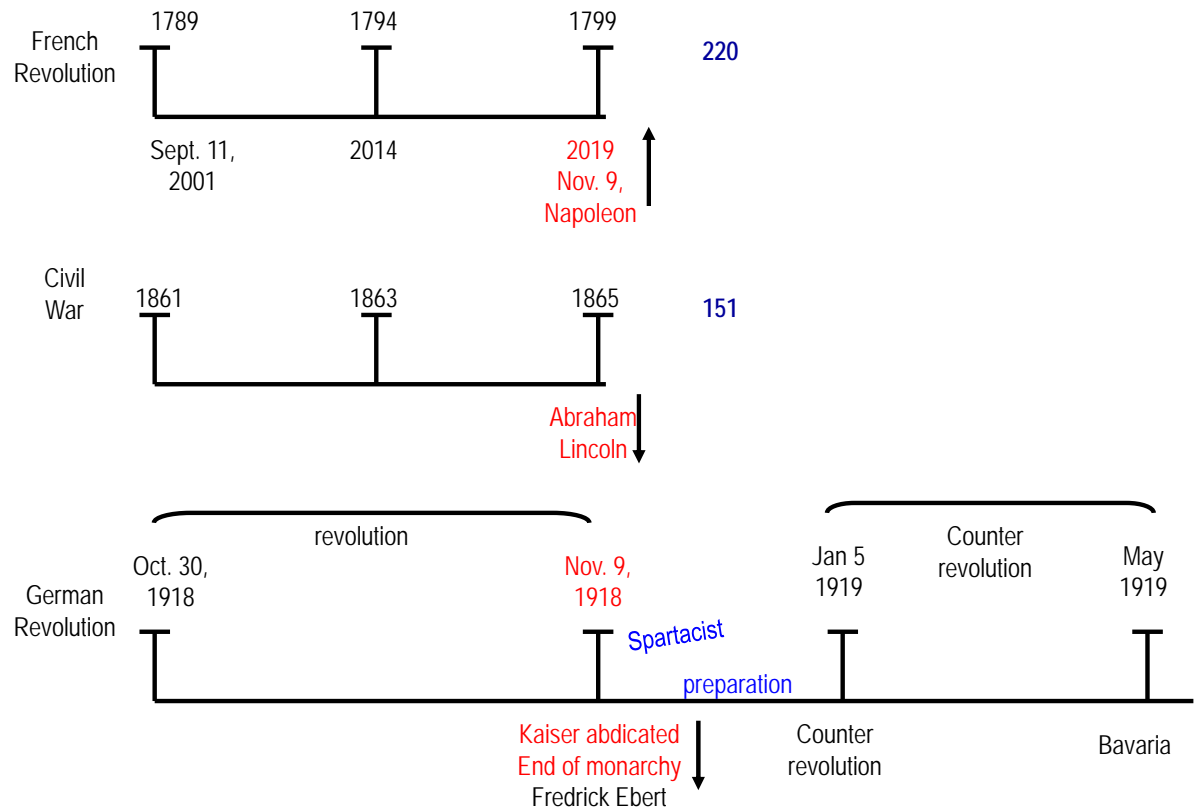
French Revolution

1789
1794
1799

220

Sept. 11, 2001
2014
2019 Nov. 9, Napoleon

Civil War

1861
1863
1865

151

Abraham Lincoln

revolution

Counter revolution

German Revolution

Oct. 30, 1918
Nov. 9, 1918
Jan 5 1919
May 1919

Spartacist

preparation

Kaiser abdicated
End of monarchy
Fredrick Ebert

Counter revolution

Bavaria